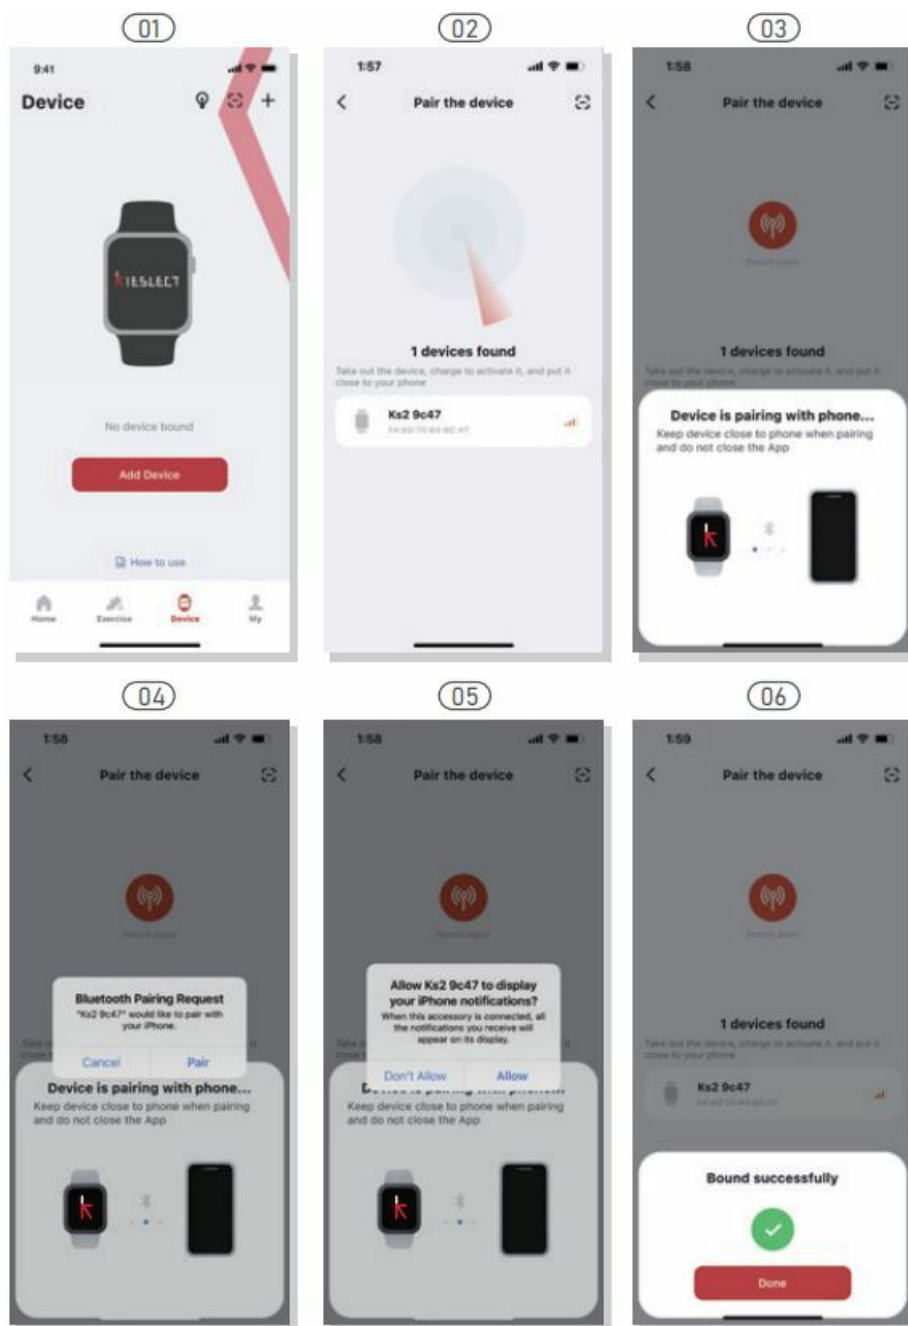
01

9:41

Device

KIESLECT

No device bound

Add Device

How to use

Home Exercise Device My

02

1:57

Pair the device

1 devices found

Take out the device, charge to activate it, and put it close to your phone

Ks2 9c47

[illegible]

03

1:58

Pair the device

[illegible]

1 devices found

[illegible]

Device is pairing with phone...

Keep device close to phone when pairing and do not close the App

04

1:58

Pair the device

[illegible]

Bluetooth Pairing Request

"Ks2 9c47" would like to pair with your iPhone.

Cancel Pair

Device is pairing with phone...

Keep device close to phone when pairing and do not close the App

05

1:58

Pair the device

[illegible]

Allow Ks2 9c47 to display your iPhone notifications?

When this accessory is connected, all the notifications you receive will appear on its display.

Don't Allow Allow

Keep device close to phone when pairing and do not close the App

06

1:59

Pair the device

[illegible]

1 devices found

Take out the device, charge to activate it, and put it close to your phone

Ks2 9c47

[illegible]

Bound successfully

Done